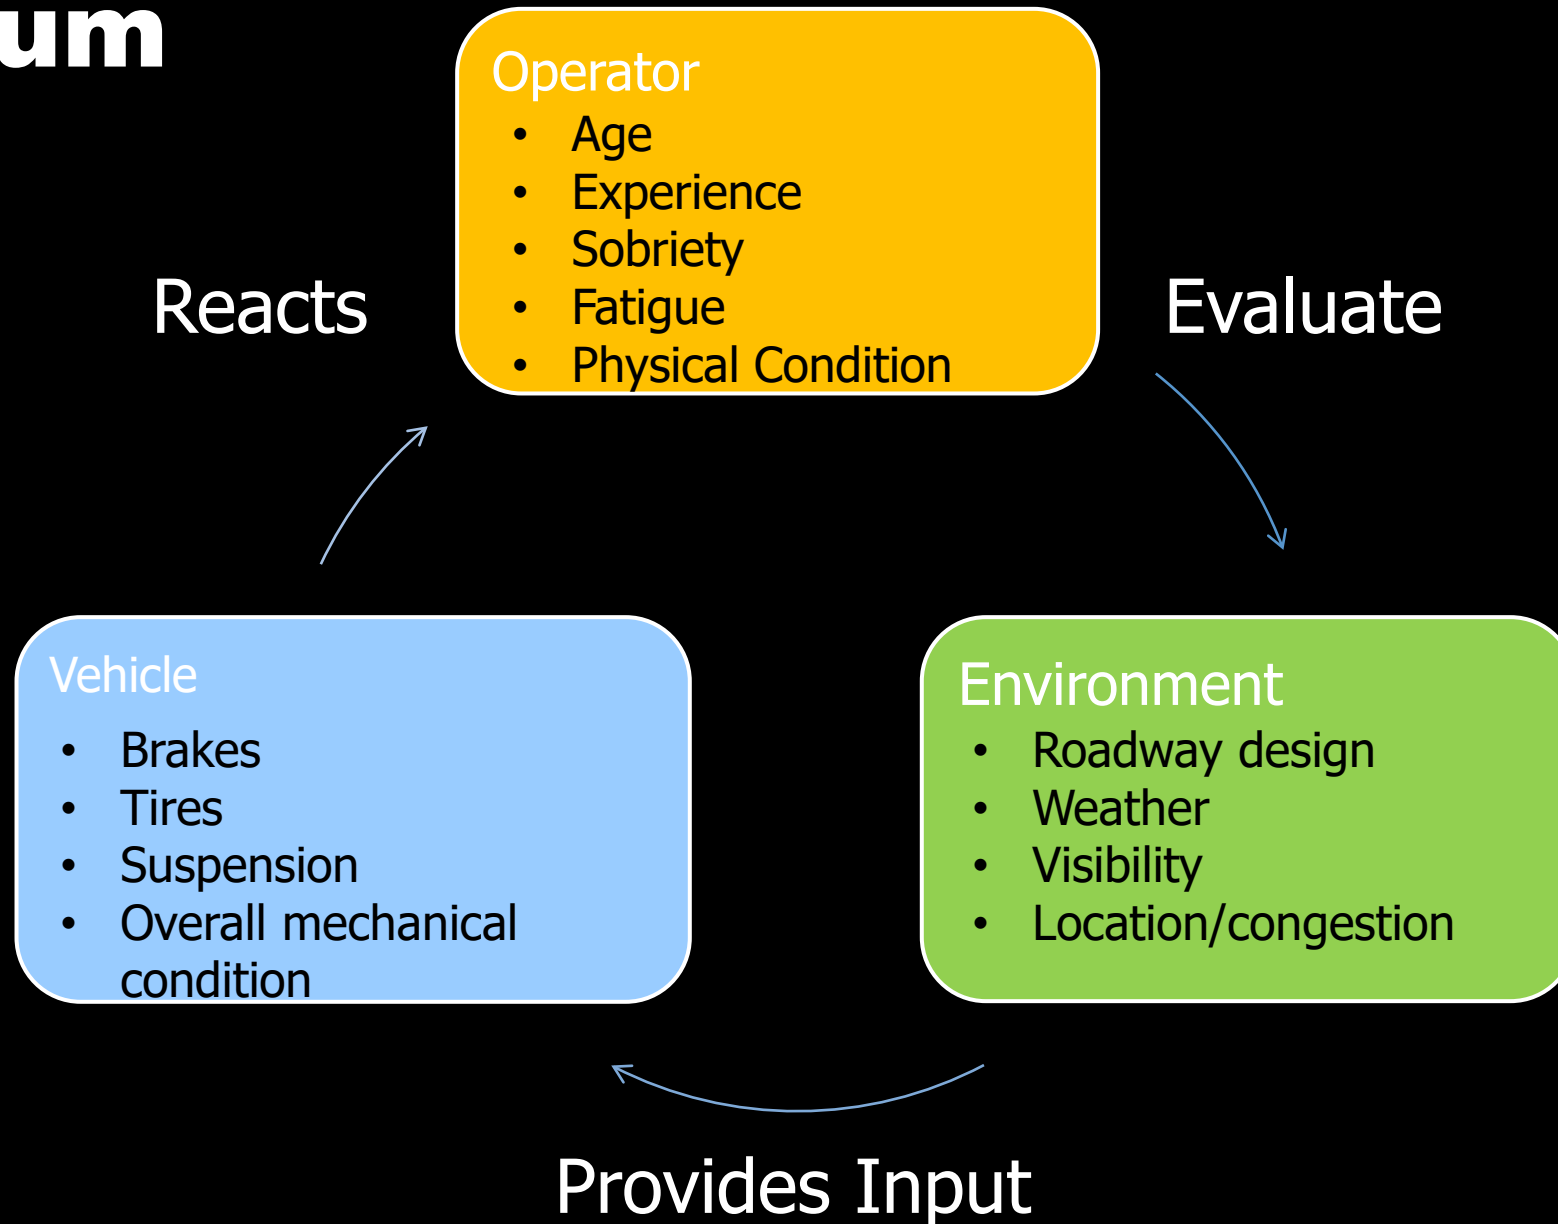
um

Operator
- Age
- Experience
- Sobriety
- Fatigue
- Physical Condition

Reacts

Evaluate

Vehicle
- Brakes
- Tires
- Suspension
- Overall mechanical condition

Environment
- Roadway design
- Weather
- Visibility
- Location/congestion

Provides Input